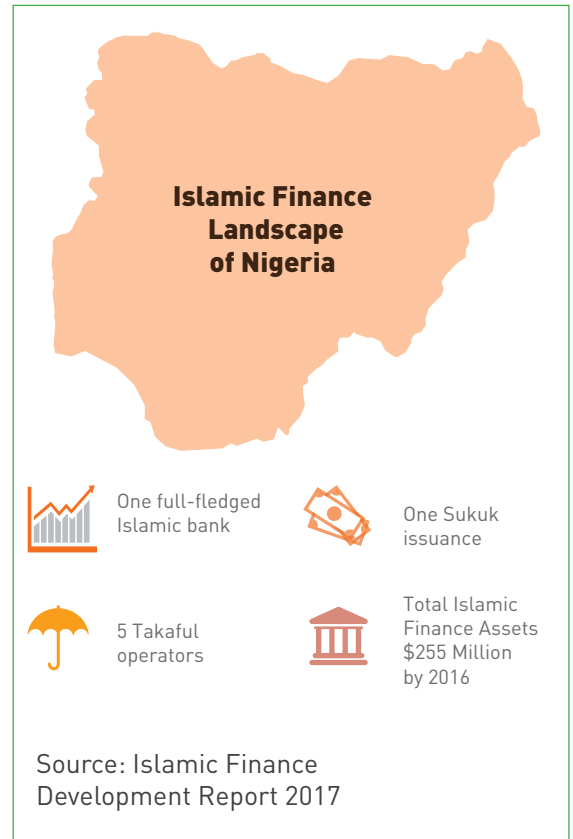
Islamic Finance Landscape of Nigeria

One full-fledged Islamic bank

One Sukuk issuance

5 Takaful operators

Total Islamic Finance Assets $255 Million by 2016

Source: Islamic Finance Development Report 2017